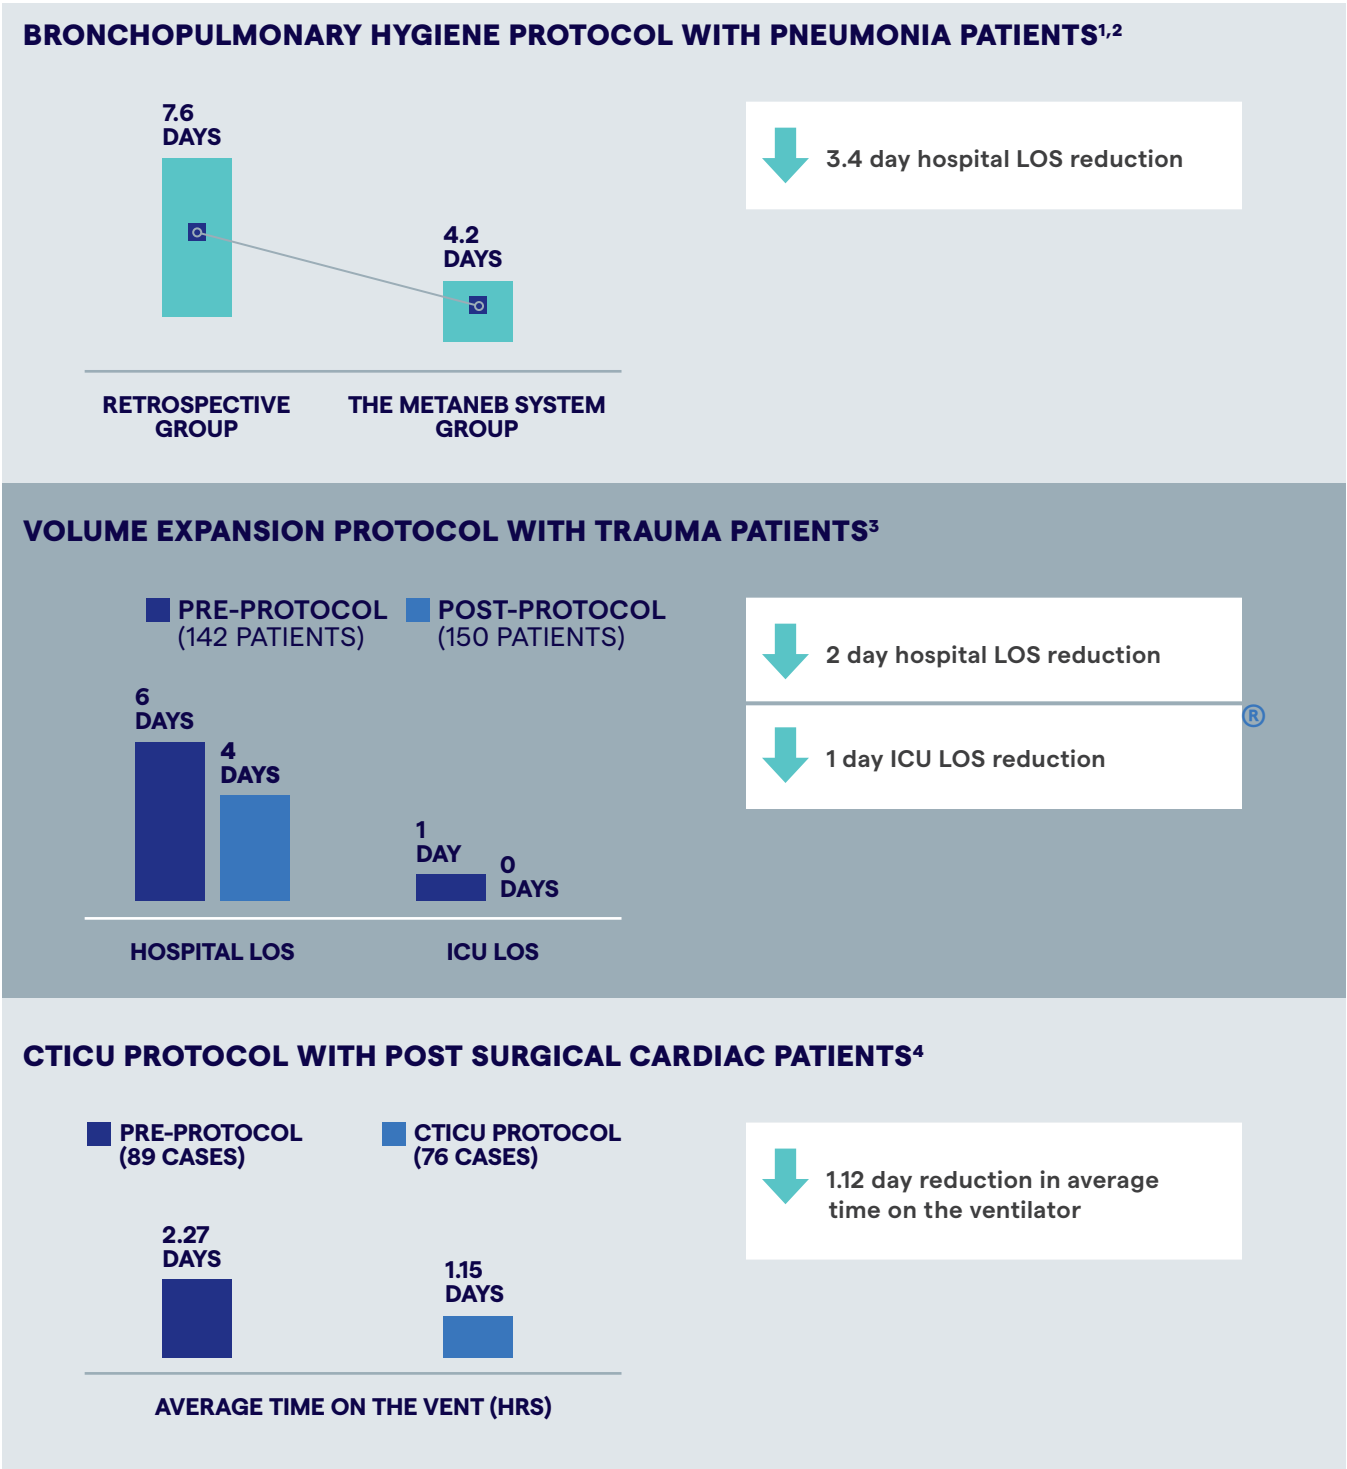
BRONCHOPULMONARY HYGIENE PROTOCOL WITH PNEUMONIA PATIENTS$^{1,2}$

7.6 DAYS

4.2 DAYS

RETROSPECTIVE GROUP

THE METANEB SYSTEM GROUP

3.4 day hospital LOS reduction

VOLUME EXPANSION PROTOCOL WITH TRAUMA PATIENTS$^{3}$

PRE-PROTOCOL (142 PATIENTS)

POST-PROTOCOL (150 PATIENTS)

6 DAYS

4 DAYS

1 DAY

0 DAYS

HOSPITAL LOS

ICU LOS

2 day hospital LOS reduction

®

1 day ICU LOS reduction

CTICU PROTOCOL WITH POST SURGICAL CARDIAC PATIENTS$^{4}$

PRE-PROTOCOL (89 CASES)

CTICU PROTOCOL (76 CASES)

2.27 DAYS

1.15 DAYS

AVERAGE TIME ON THE VENT (HRS)

1.12 day reduction in average time on the ventilator